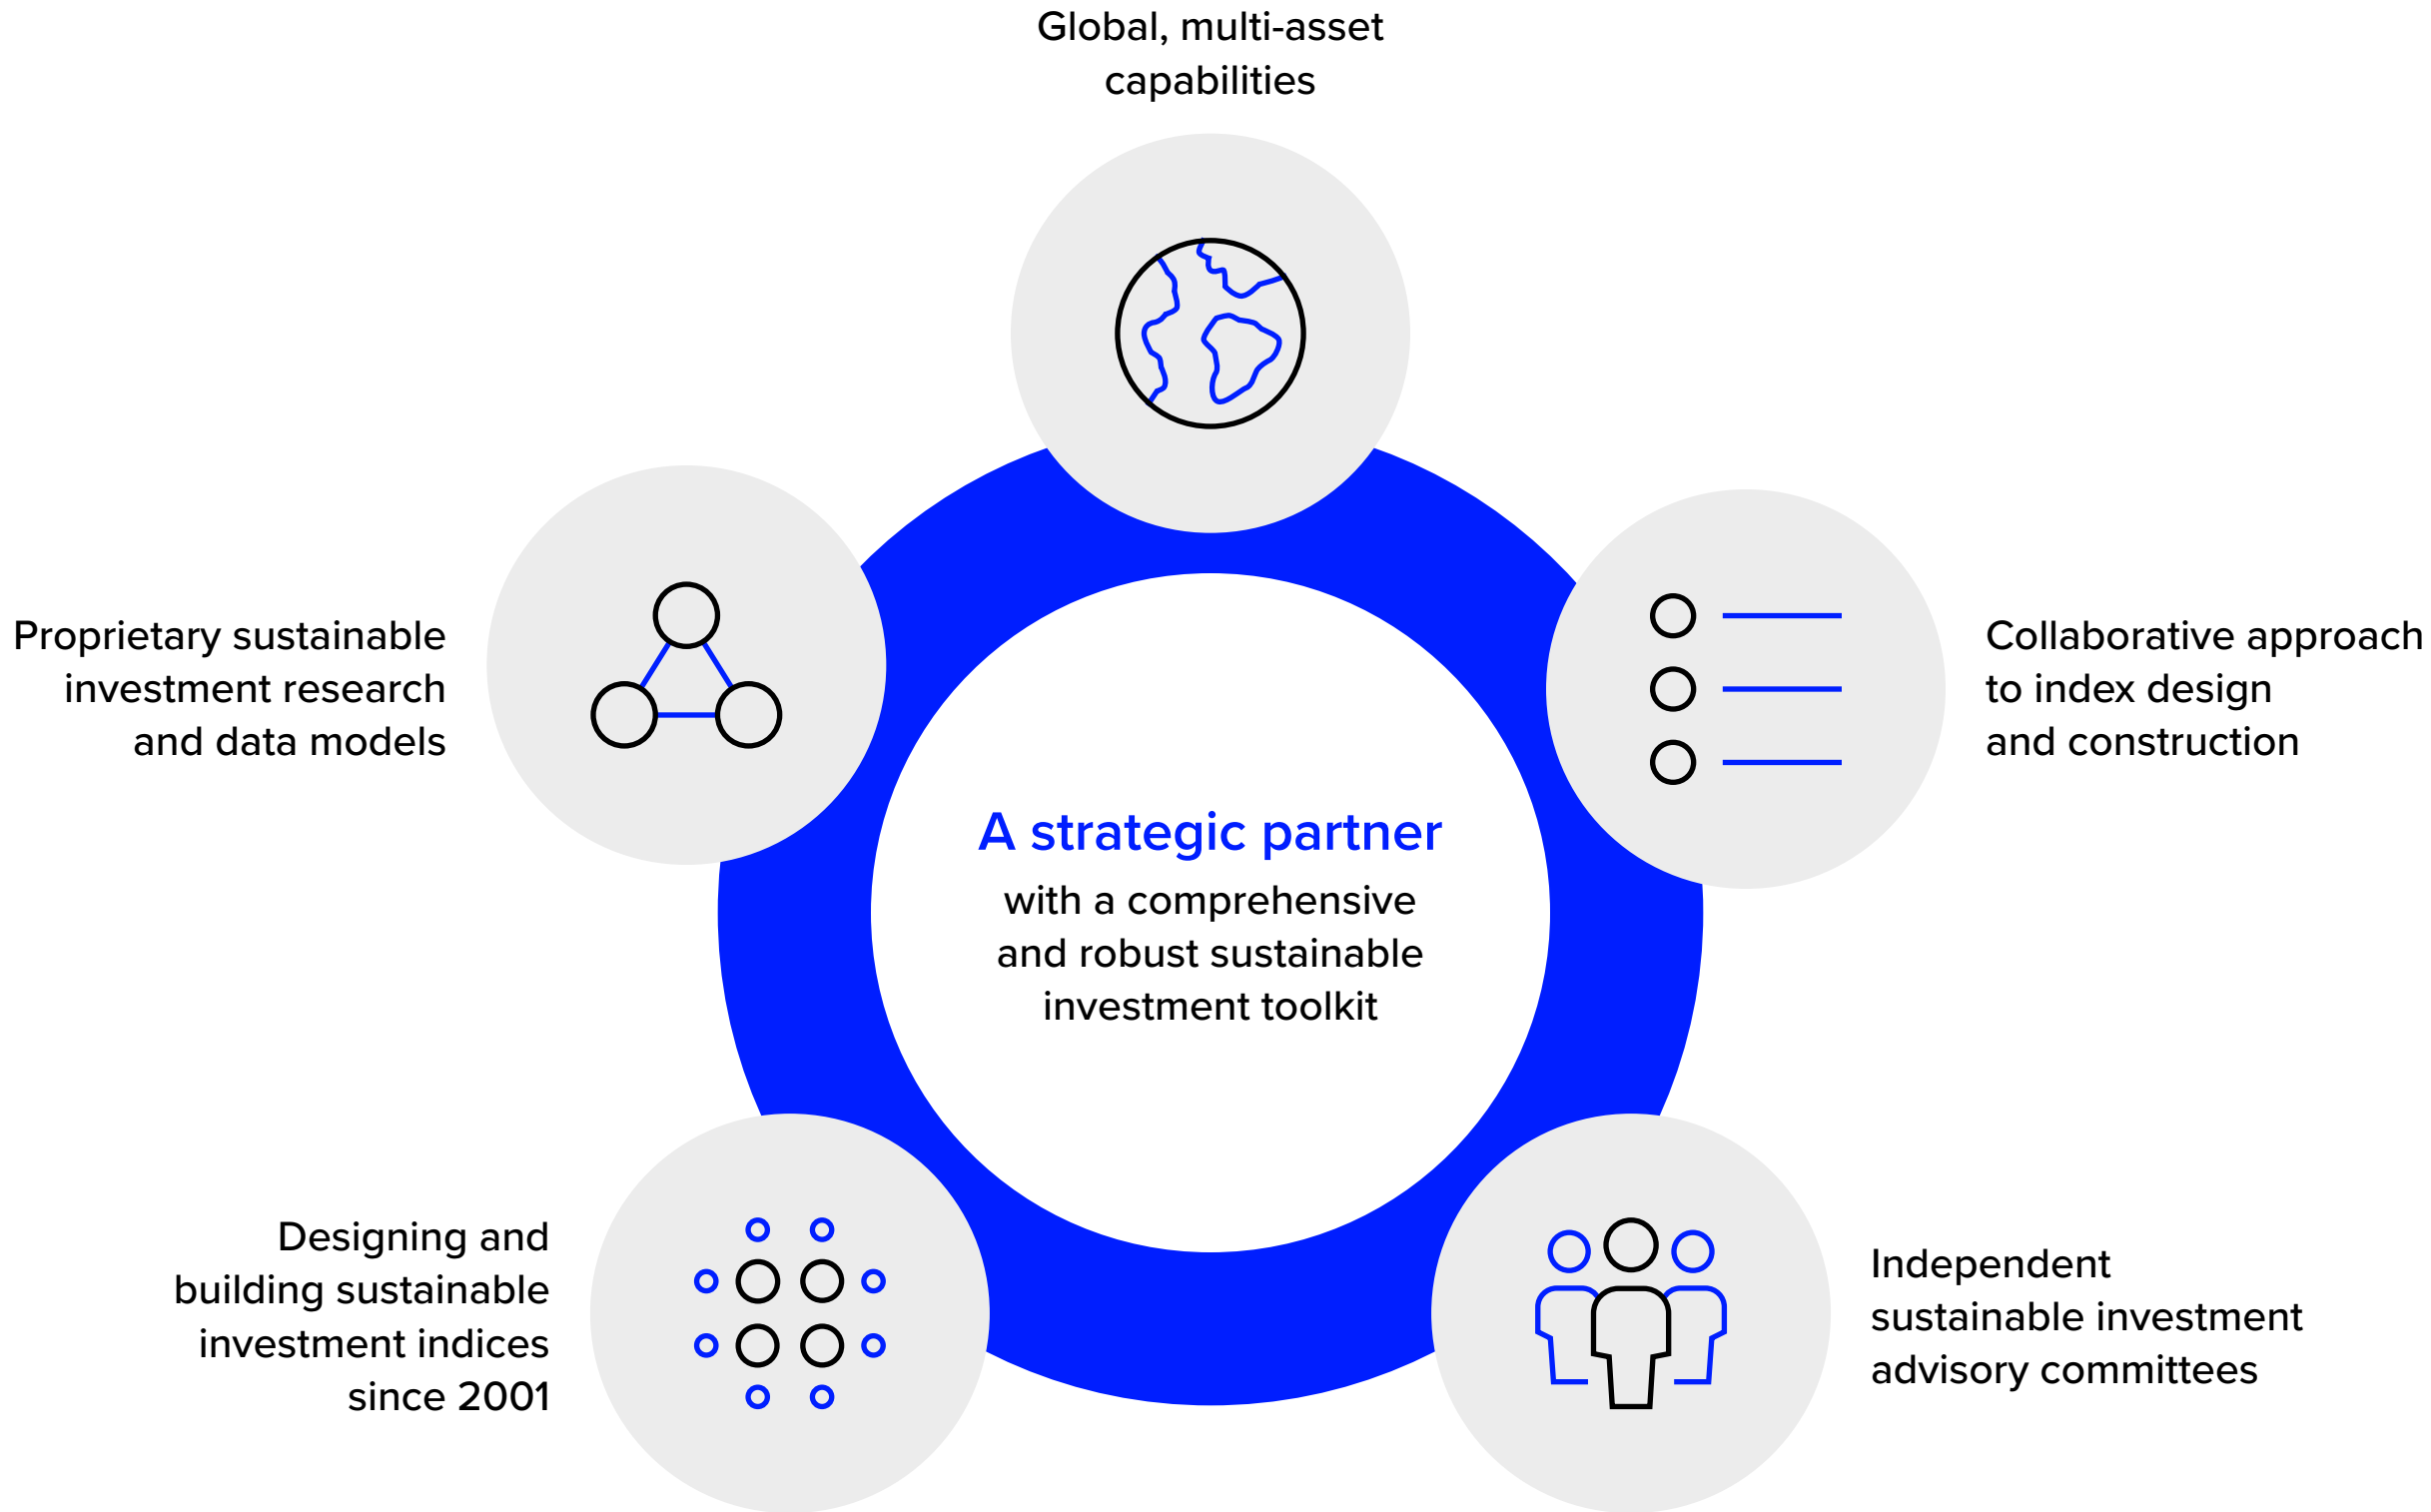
Global, multi-asset capabilities

Proprietary sustainable investment research and data models

Collaborative approach to index design and construction

A strategic partner

with a comprehensive and robust sustainable investment toolkit

Designing and building sustainable investment indices since 2001

Independent sustainable investment advisory committees